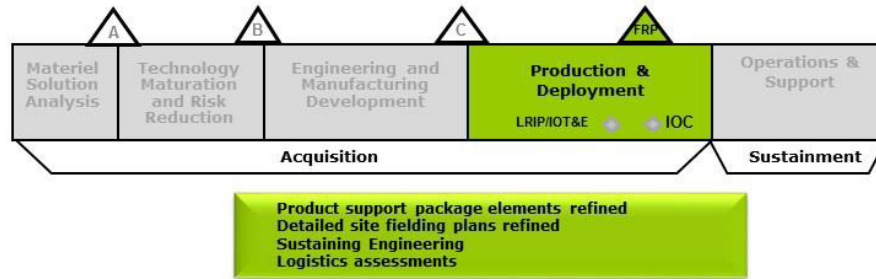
A

B

C

FRP

Materiel Solution Analysis

Technology Maturation and Risk Reduction

Engineering and Manufacturing Development

Production & Deployment

LRIP/IOT&E

IOC

Operations & Support

Acquisition

Sustainment

Product support package elements refined
Detailed site fielding plans refined
Sustaining Engineering
Logistics assessments